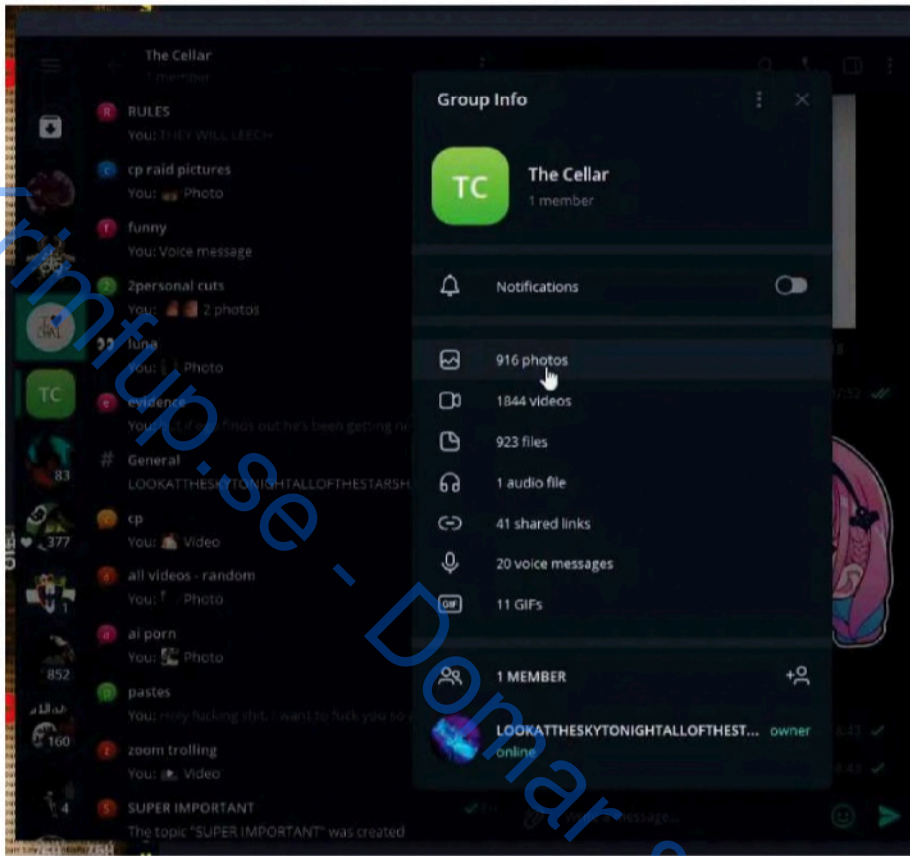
The Cellar
1 member

RULES
You: THEY WILL LEECH

cp raid pictures
You: Photo

funny
You: Voice message

2personal cuts
You: 2 photos

luna
You: Photo

evidence
You: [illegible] finds out he's been getting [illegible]

General
LOOKATTHESKYTONIGHTALLOFTHESTARSH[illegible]

cp
You: Video

all videos - random
You: Photo

ai porn
You: Photo

pastes
You: Holy fucking shit, I want to fuck you so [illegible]

zoom trolling
You: Video

SUPER IMPORTANT
The topic "SUPER IMPORTANT" was created

83
377
1
852
160
4

Group Info

TC
The Cellar
1 member

Notifications

916 photos
1844 videos
923 files
1 audio file
41 shared links
20 voice messages
11 GIFs

1 MEMBER

LOOKATTHESKYTONIGHTALLOFTHEST... owner
online

Write a message...

rimfup.se - Donar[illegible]